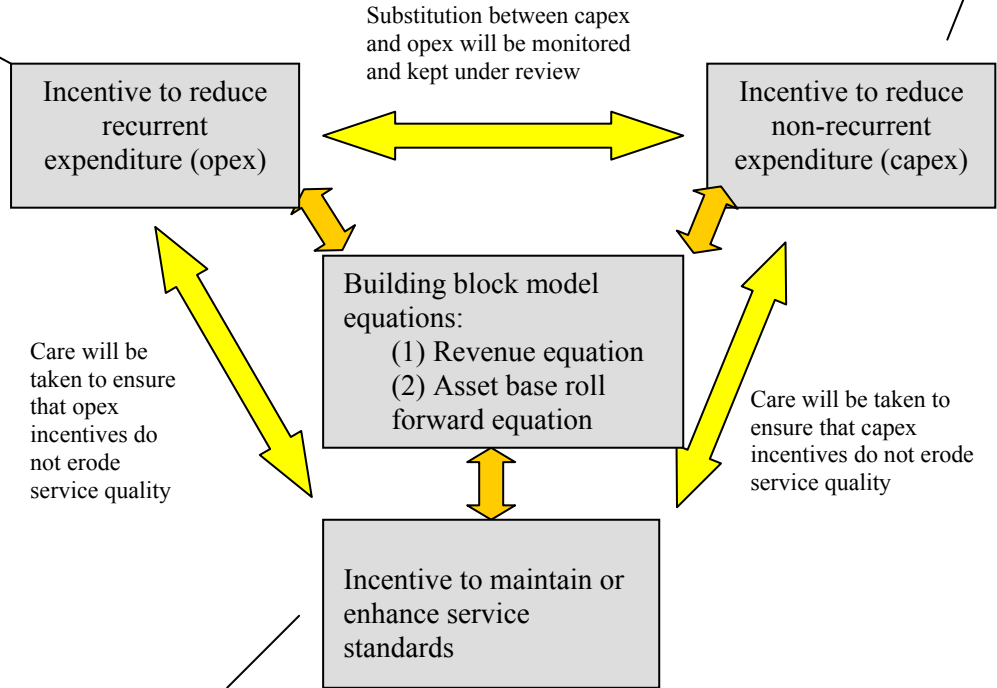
Substitution between capex and opex will be monitored and kept under review

Incentive to reduce recurrent expenditure (opex)

Incentive to reduce non-recurrent expenditure (capex)

Building block model equations:
(1) Revenue equation
(2) Asset base roll forward equation

Care will be taken to ensure that opex incentives do not erode service quality

Care will be taken to ensure that capex incentives do not erode service quality

Incentive to maintain or enhance service standards